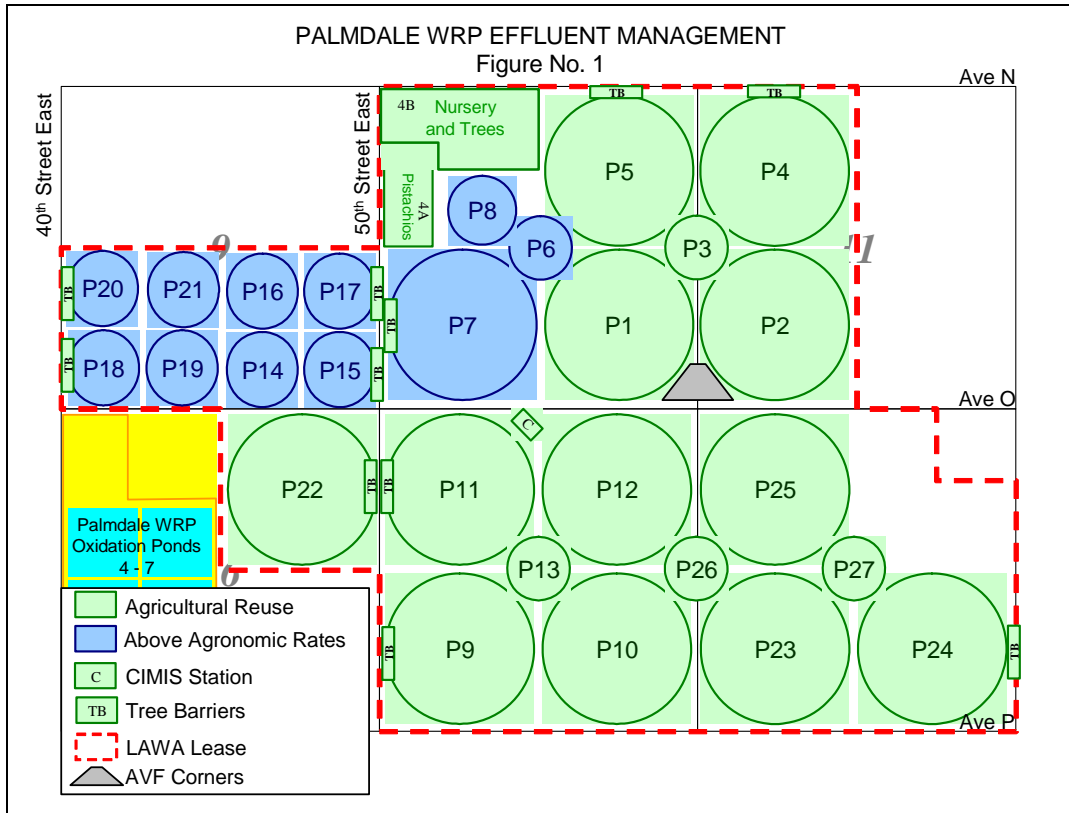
PALMDALE WRP EFFLUENT MANAGEMENT
Figure No. 1

Ave N
Ave O
Ave P
40$^{th}$ Street East
50$^{th}$ Street East

4B Nursery and Trees
4A Pistachios

TB TB
P5 P4
P8
P6
P3
9
11
TB P20 P21 P16 P17 TB
TB
P7
P1 P2
TB P18 P19 P14 P15 TB

C
P22 TB TB P11 P12 P25
Palmdale WRP Oxidation Ponds 4 - 7
6
P13 P26 P27
TB P9 P10 P23 P24 TB

Agricultural Reuse
Above Agronomic Rates
C CIMIS Station
TB Tree Barriers
LAWA Lease
AVF Corners